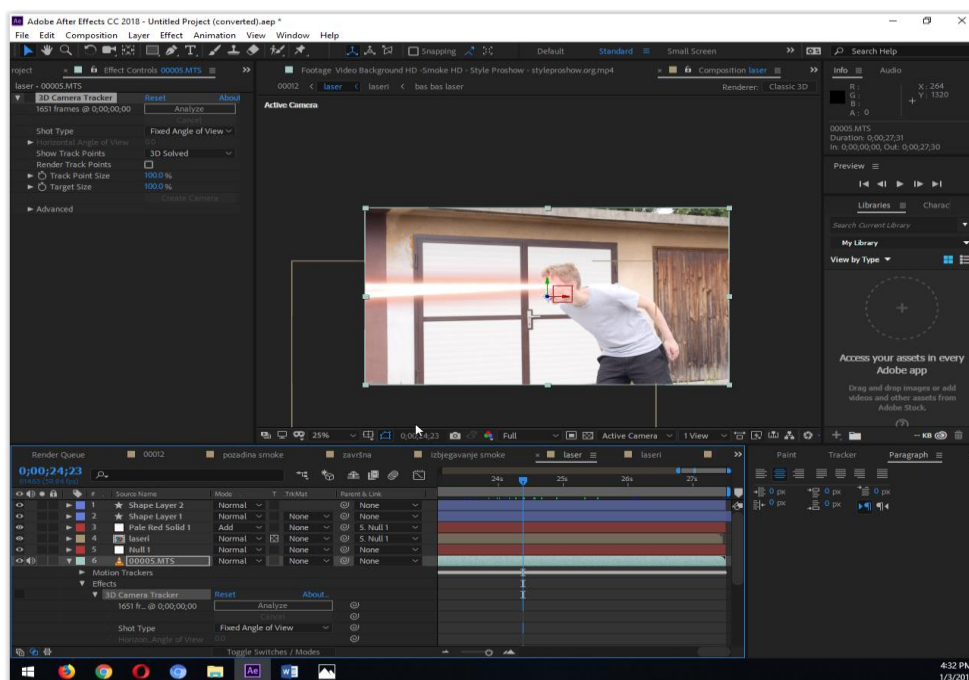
Adobe After Effects CC 2018 - Untitled Project (converted).aep *

File Edit Composition Layer Effect Animation View Window Help

Snapping

Default Standard Small Screen

Search Help

roject

Effect Controls 00005.MTS

Footage Video Background HD -Smoke HD - Style Proshow - styleproshow.org.mp4

Composition laser

Info Audio

laser - 00005.MTS

3D Camera Tracker Reset About

1651 frames @ 0;00;00;00 Analyze

Cancel

Shot Type Fixed Angle of View

Horizontal Angle of View 0.0

Show Track Points 3D Solved

Render Track Points

Track Point Size 100.0 %

Target Size 100.0 %

Create Camera

Advanced

00012 < laser < laseri < bas bas laser

Renderer: Classic 3D

Active Camera

R:
G:
B:
A: 0

X: 264
Y: 1320

00005.MTS
Duration: 0;00;27;31
In: 0;00;00;00, Out: 0;00;27;30

Preview

Libraries Charac

Search Current Library

My Library

View by Type

Access your assets in every Adobe app

Drag and drop images or add videos and other assets from Adobe Stock.

25% 0;00;24;23 Full Active Camera 1 View

Render Queue 00012 pozadina smoke završna izbjegavanje smoke laser laseri

0;00;24;23
01463 (59.94 fps)

Source Name Mode T TrkMat Parent & Link

24s 25s 26s 27s

| # | Source Name | Mode | TrkMat | Parent & Link |
|---|---|---|---|---|
| 1 | Shape Layer 2 | Normal | | None |
| 2 | Shape Layer 1 | Normal | None | None |
| 3 | Pale Red Solid 1 | Add | None | 5. Null 1 |
| 4 | laseri | Normal | None | 5. Null 1 |
| 5 | Null 1 | Normal | None | None |
| 6 | 00005.MTS | Normal | None | None |

Motion Trackers

Effects

3D Camera Tracker Reset About...

1651 fr... @ 0;00;00;00 Analyze

Shot Type Fixed Angle of View

Horizon...Angle of View 0.0

Toggle Switches / Modes

Paint Tracker Paragraph

0 px 0 px 0 px

0 px 0 px

4:32 PM
1/3/201